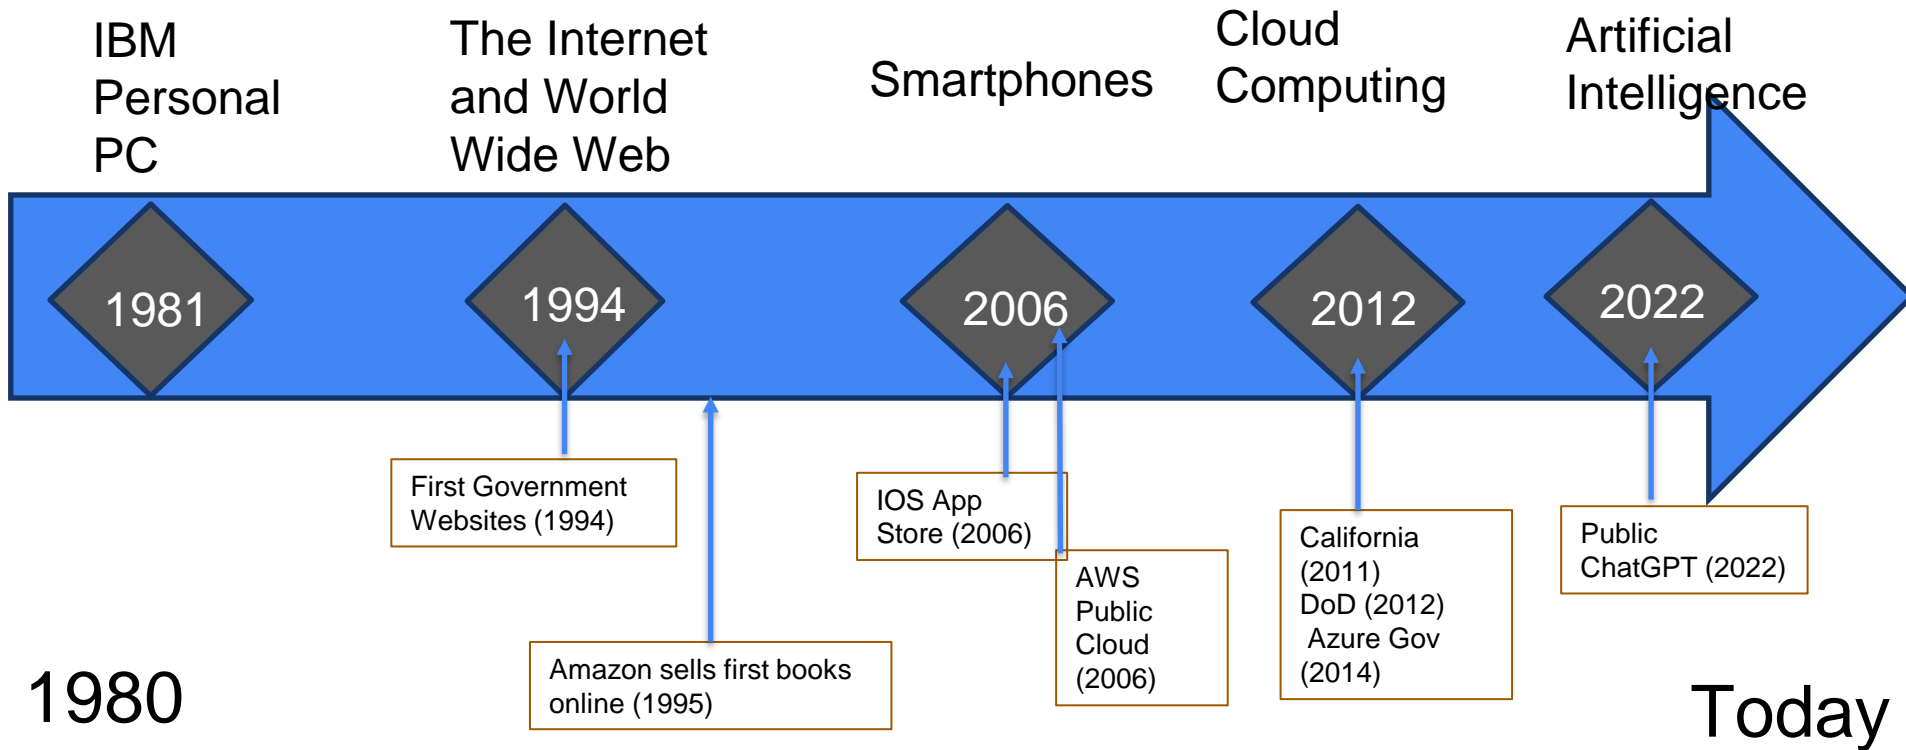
IBM Personal PC

The Internet and World Wide Web

Smartphones

Cloud Computing

Artificial Intelligence

1981

1994

2006

2012

2022

First Government Websites (1994)

Amazon sells first books online (1995)

IOS App Store (2006)

AWS Public Cloud (2006)

California (2011)
DoD (2012)
Azure Gov (2014)

Public ChatGPT (2022)

1980

Today